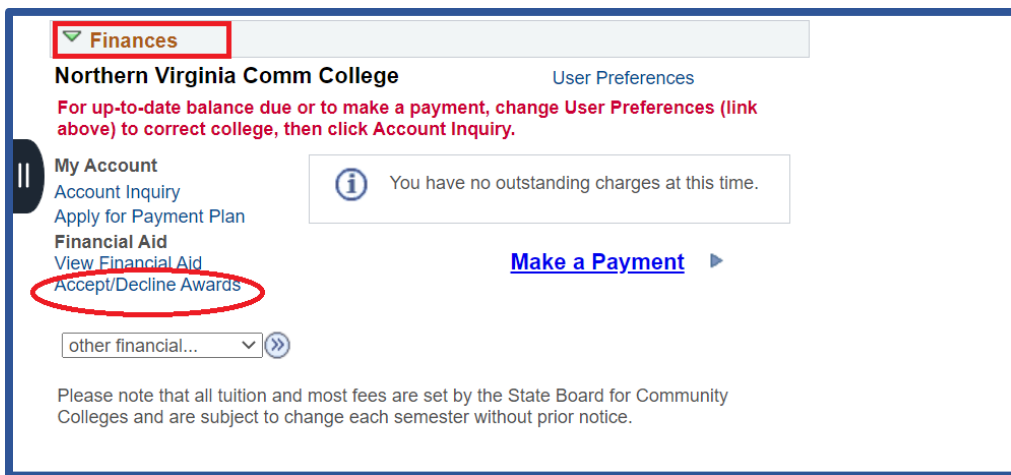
Finances

Northern Virginia Comm College

User Preferences

For up-to-date balance due or to make a payment, change User Preferences (link above) to correct college, then click Account Inquiry.

My Account
Account Inquiry
Apply for Payment Plan
Financial Aid
View Financial Aid
Accept/Decline Awards

You have no outstanding charges at this time.

Make a Payment

other financial...

Please note that all tuition and most fees are set by the State Board for Community Colleges and are subject to change each semester without prior notice.